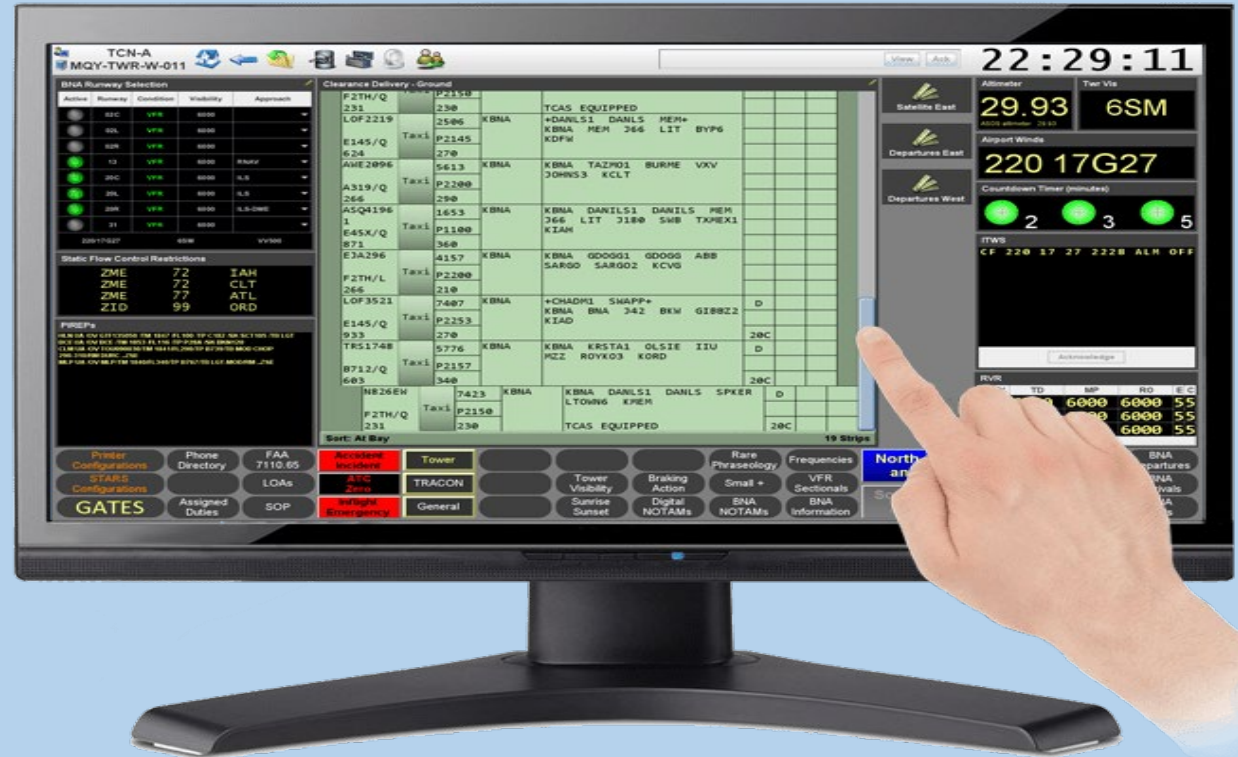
TCN-A
MQY-TWR-W-011

View Ack

22:29:11

BNA Runway Selection

| Active | Runway | Condition | Visibility | Approach |
|---|---|---|---|---|
| | 02C | VFR | 6000 | |
| | 02L | VFR | 6000 | |
| | 02R | VFR | 6000 | |
| | 13 | VFR | 6000 | RNAV |
| | 20C | VFR | 6000 | ILS |
| | 20L | VFR | 6000 | ILS |
| | 20R | VFR | 6000 | ILS-DME |
| | 31 | VFR | 6000 | |

22017G27 6SM VV500

Static Flow Control Restrictions

ZME 72 IAH
ZME 72 CLT
ZME 77 ATL
ZID 99 ORD

PIREPs

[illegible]

Clearance Delivery - Ground

| | | | | | |
|---|---|---|---|---|---|
| F2TH/Q 231 | | P2150 230 | | TCAS EQUIPPED | |
| LOF2219 E145/Q 624 | Taxi | 2506 P2145 270 | KBNA | +DANLS1 DANLS MEM+ KBNA MEM J66 LIT BYP6 KDFW | |
| AWE2096 A319/Q 266 | Taxi | 5613 P2200 290 | KBNA | KBNA TAZMO1 BURME VXV JOHNS3 KCLT | |
| ASQ4196 1 E45X/Q 871 | Taxi | 1653 P1100 360 | KBNA | KBNA DANLS1 DANLS MEM J66 LIT J180 SWB TXMEX1 KIAH | |
| EJA296 F2TH/L 266 | Taxi | 4157 P2200 210 | KBNA | KBNA GDOGG1 GDOGG ABB SARGO SARGO2 KCVG | |
| LOF3521 E145/Q 933 | Taxi | 7407 P2253 270 | KBNA | +CHADM1 SWAPP+ KBNA BNA J42 BKW GIBBZ2 KIAD | D 20C |
| TRS1748 B712/Q 603 | Taxi | 5776 P2157 340 | KBNA | KBNA KRSTA1 OLSIE IIU MZZ ROYKO3 KORD | D 20C |
| N826EW F2TH/Q 231 | Taxi | 7423 P2150 230 | KBNA | KBNA DANLS1 DANLS SPKER LTOWN6 KMEM TCAS EQUIPPED | D 20C |

Sort: At Bay 19 Strips

Satellite East
Departures East
Departures West

Altimeter
29.93
ASOS altimeter 29.93

Twr Vis
6SM

Airport Winds
220 17G27

Countdown Timer (minutes)
2 3 5

ITWS
CF 220 17 27 2228 ALM OFF

Acknowledge

RVR
TD MP RO E C
6000 6000 55
6000 6000 55
6000 55

Printer Configurations
Phone Directory
FAA 7110.65
STARS Configurations
LOAs
GATES
Assigned Duties
SOP
Accident Incident
Tower
ATC Zero
TRACON
Inflight Emergency
General
Tower Visibility
Braking Action
Rare Phraseology
Small +
Frequencies
VFR Sectionals
Sunrise Sunset
Digital NOTAMs
BNA NOTAMs
BNA Information
North an
So
BNA Departures
BNA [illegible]vals